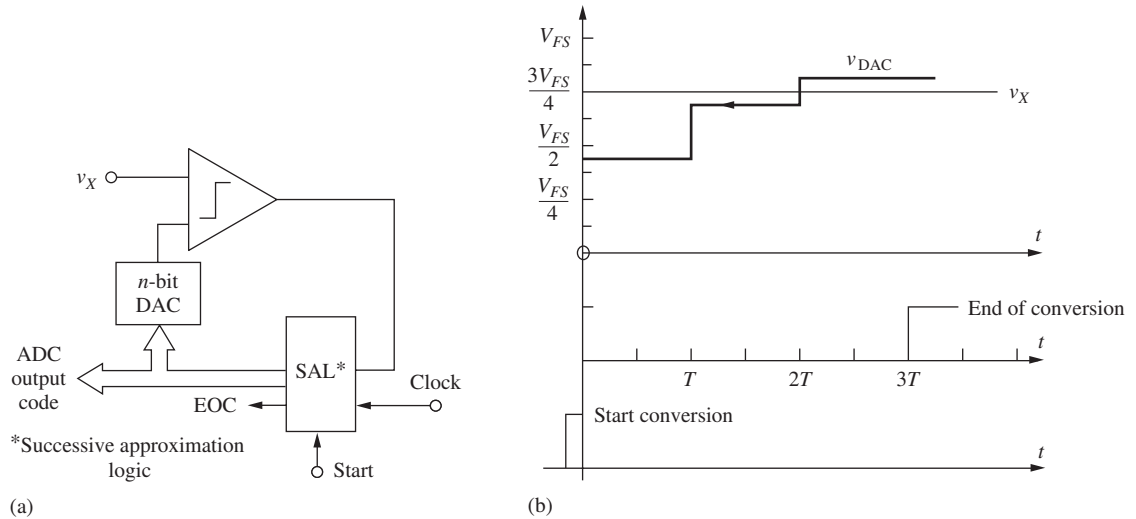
$v_X$

$n$-bit DAC

ADC output code

SAL*

EOC

Clock

*Successive approximation logic

Start

(a)

$V_{FS}$

$\frac{3V_{FS}}{4}$

$v_{DAC}$

$v_X$

$\frac{V_{FS}}{2}$

$\frac{V_{FS}}{4}$

$t$

End of conversion

$t$

$T$

$2T$

$3T$

Start conversion

$t$

(b)